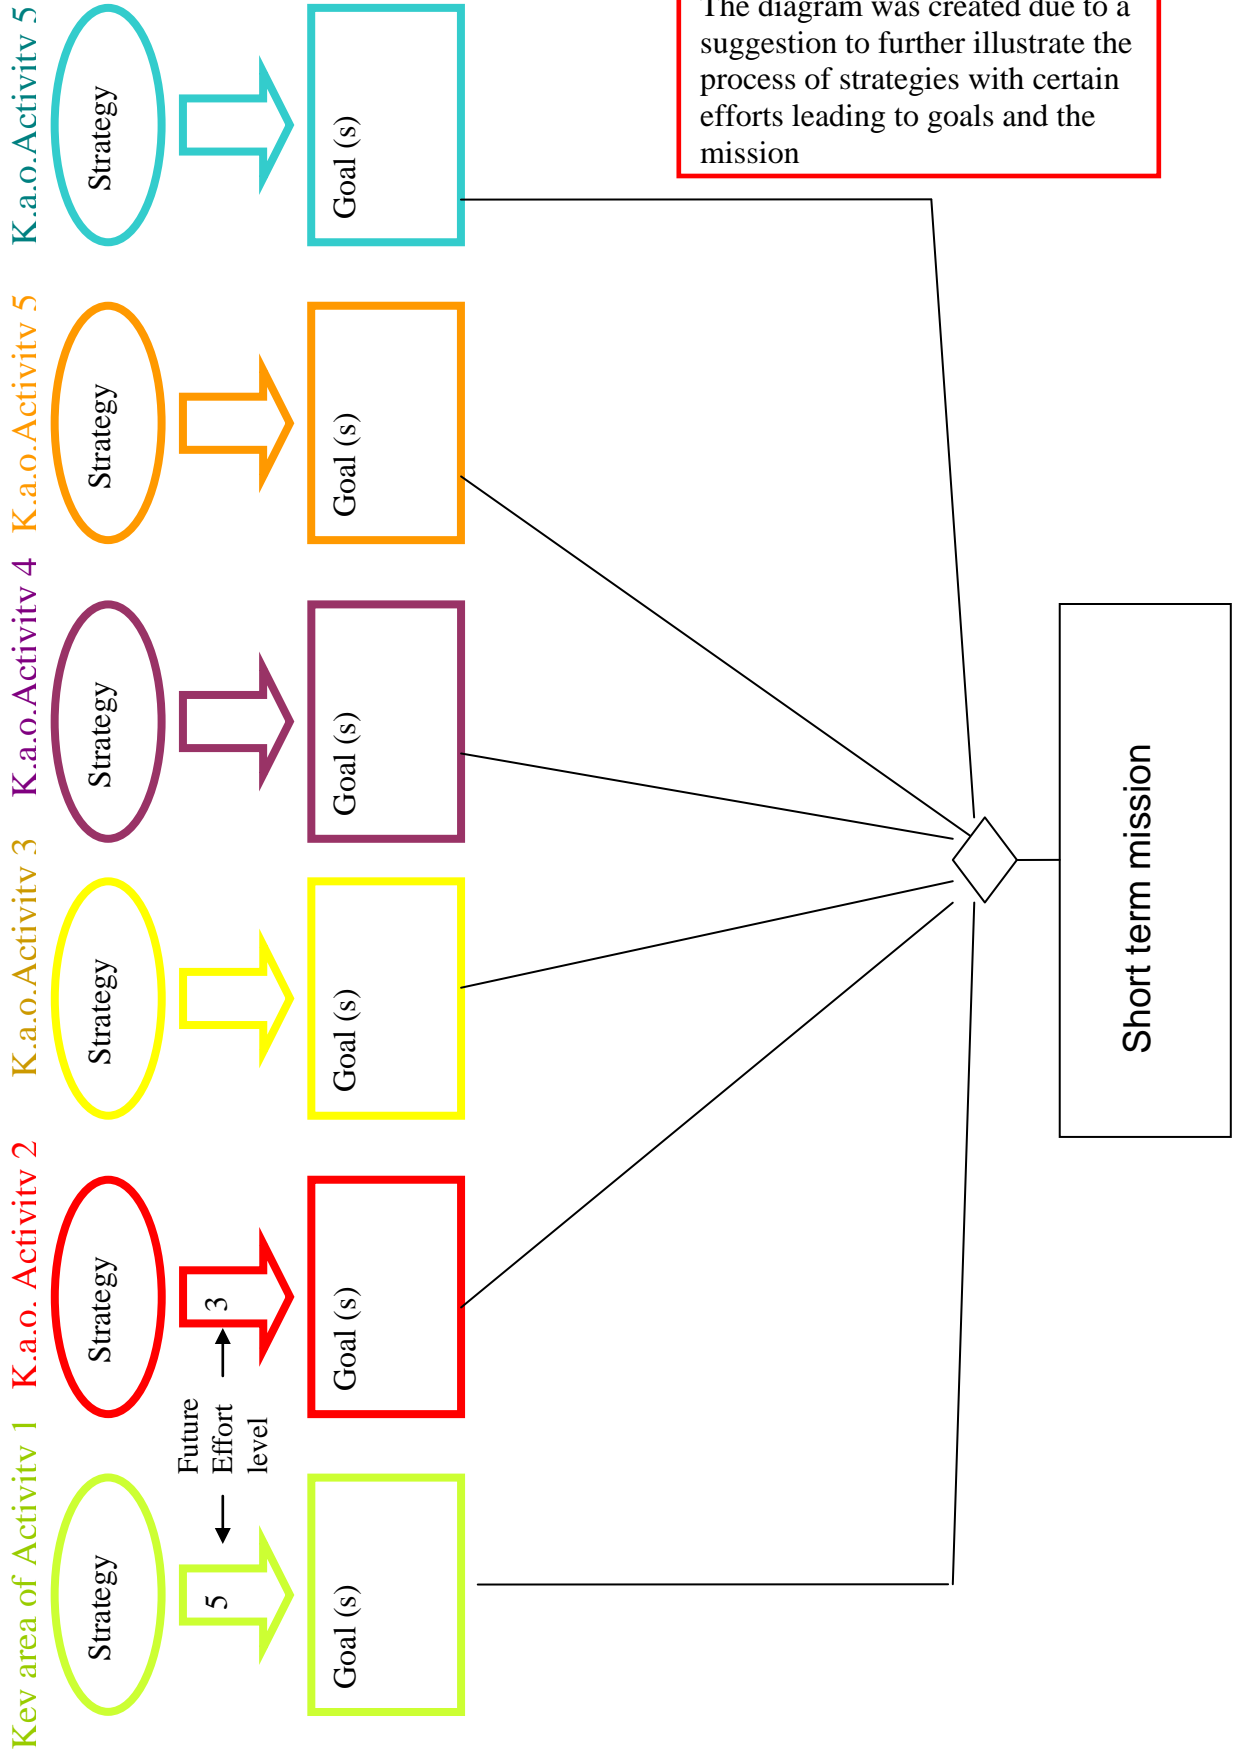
The diagram was created due to a suggestion to further illustrate the process of strategies with certain efforts leading to goals and the mission

Key area of Activity 1
Strategy
5
Future Effort level
3
Goal (s)

K.a.o. Activity 2
Strategy
Goal (s)

K.a.o.Activity 3
Strategy
Goal (s)

K.a.o.Activity 4
Strategy
Goal (s)

K.a.o.Activity 5
Strategy
Goal (s)

K.a.o.Activity 5
Strategy
Goal (s)

Short term mission